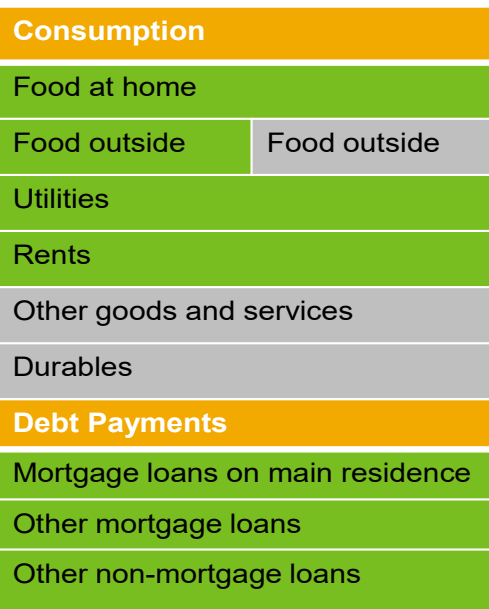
**Consumption**

Food at home

Food outside | Food outside

Utilities

Rents

Other goods and services

Durables

**Debt Payments**

Mortgage loans on main residence

Other mortgage loans

Other non-mortgage loans